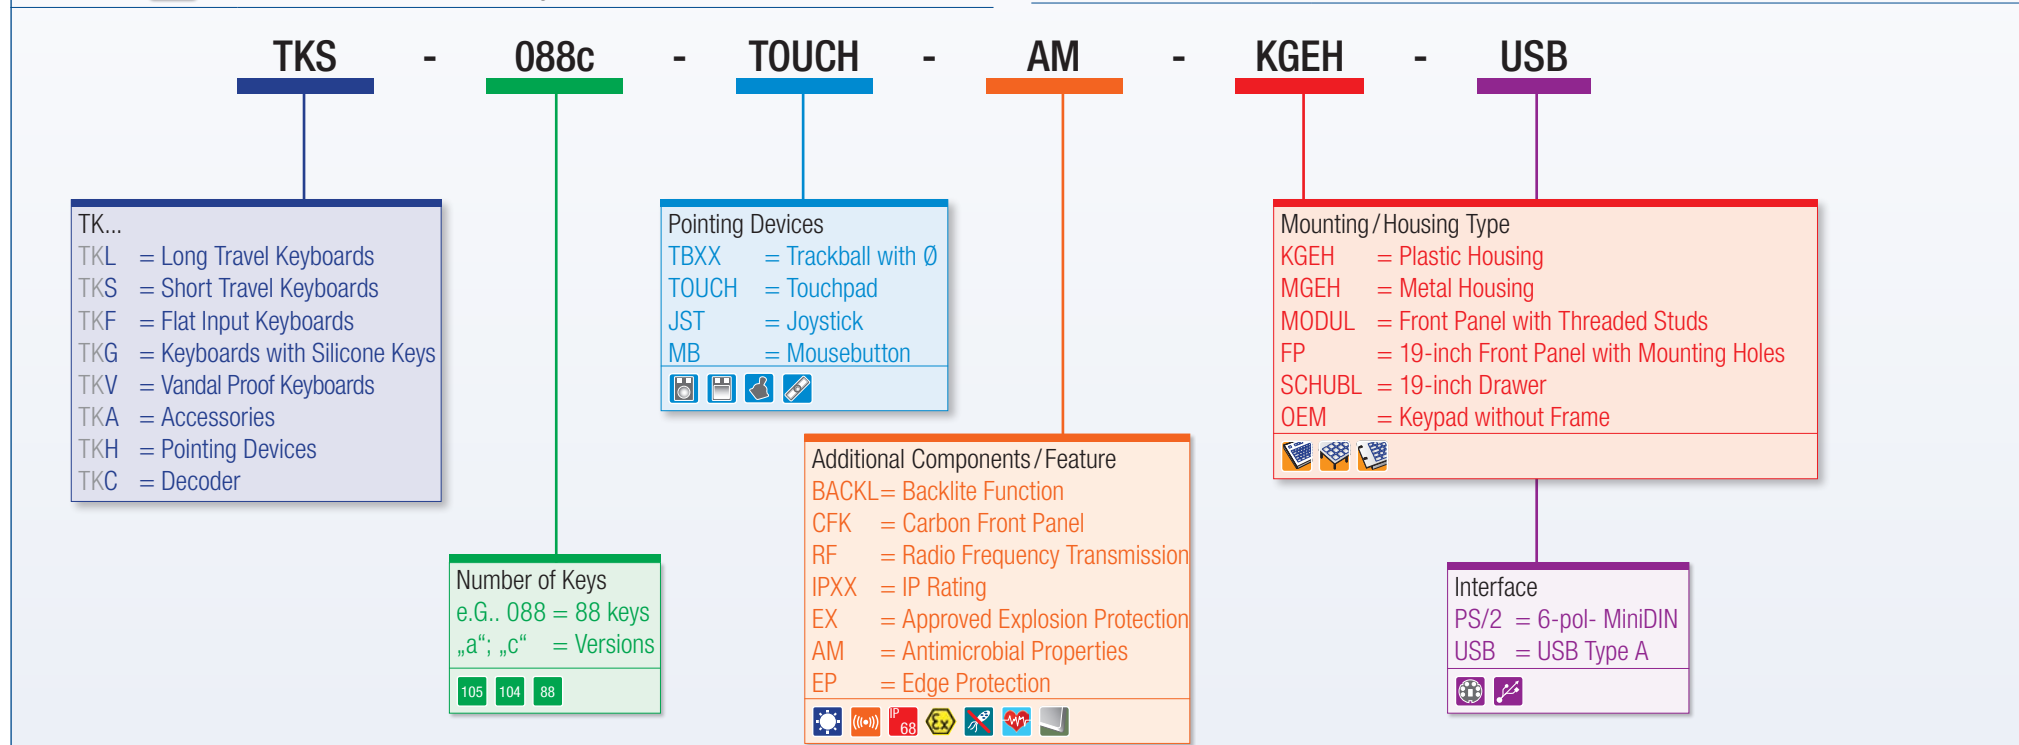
TKS - 088c - TOUCH - AM - KGEH - USB

TK...
TKL = Long Travel Keyboards
TKS = Short Travel Keyboards
TKF = Flat Input Keyboards
TKG = Keyboards with Silicone Keys
TKV = Vandal Proof Keyboards
TKA = Accessories
TKH = Pointing Devices
TKC = Decoder

Number of Keys
e.G.. 088 = 88 keys
„a“; „c“ = Versions

105 104 88

Pointing Devices
TBXX = Trackball with Ø
TOUCH = Touchpad
JST = Joystick
MB = Mousebutton

Additional Components / Feature
BACKL = Backlite Function
CFK = Carbon Front Panel
RF = Radio Frequency Transmission
IPXX = IP Rating
EX = Approved Explosion Protection
AM = Antimicrobial Properties
EP = Edge Protection

IP 68 Ex

Mounting / Housing Type
KGEH = Plastic Housing
MGEH = Metal Housing
MODUL = Front Panel with Threaded Studs
FP = 19-inch Front Panel with Mounting Holes
SCHUBL = 19-inch Drawer
OEM = Keypad without Frame

Interface
PS/2 = 6-pol- MiniDIN
USB = USB Type A